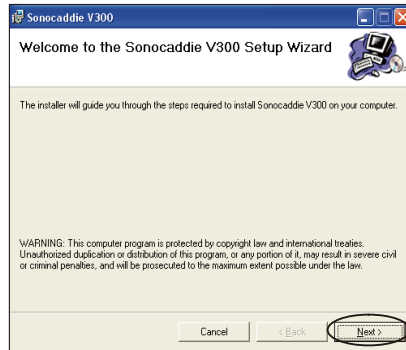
Sonocaddie V300

Welcome to the Sonocaddie V300 Setup Wizard

The installer will guide you through the steps required to install Sonocaddie V300 on your computer.

WARNING: This computer program is protected by copyright law and international treaties. Unauthorized duplication or distribution of this program, or any portion of it, may result in severe civil or criminal penalties, and will be prosecuted to the maximum extent possible under the law.

Cancel

< Back

Next >